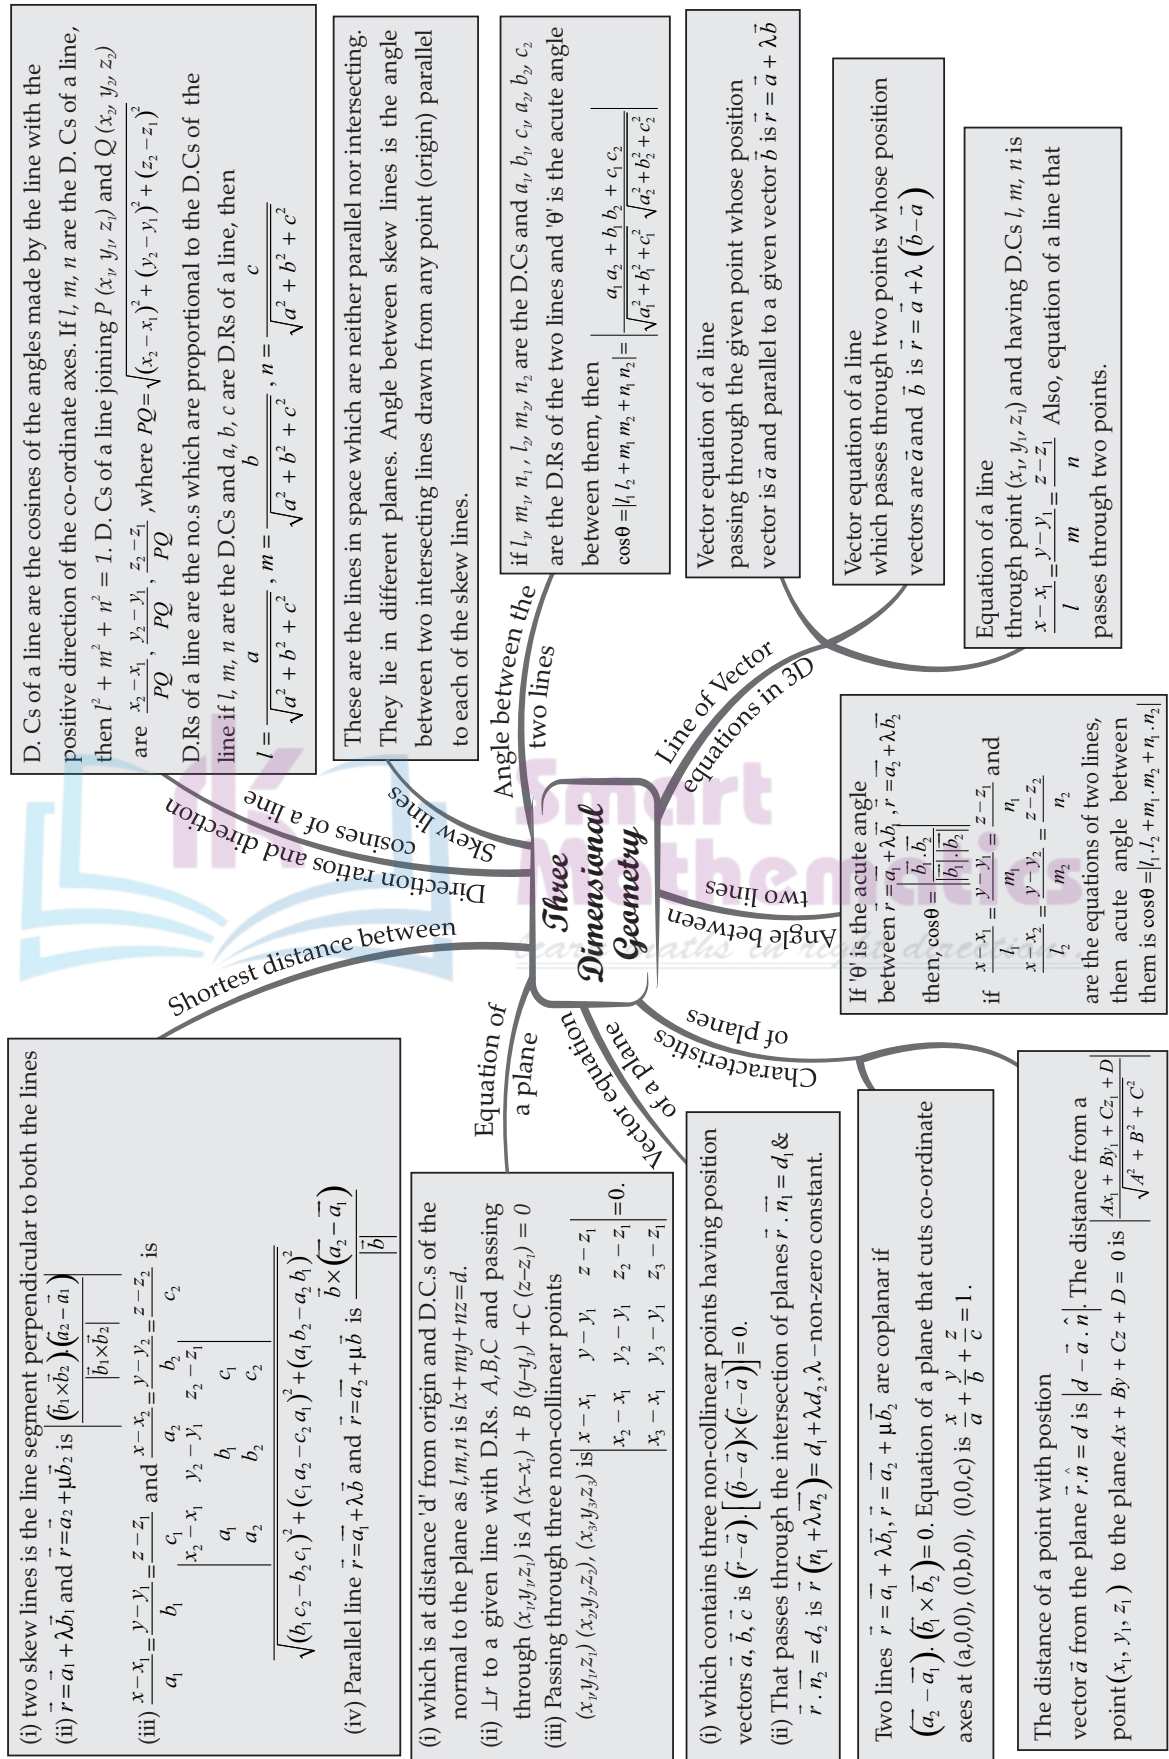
Three Dimensional Geometry

Direction ratios and direction cosines of a line

D. Cs of a line are the cosines of the angles made by the line with the positive direction of the co-ordinate axes. If $l$, $m$, $n$ are the D. Cs of a line, then $l^2 + m^2 + n^2 = 1$. D. Cs of a line joining $P(x_1, y_1, z_1)$ and $Q(x_2, y_2, z_2)$ are $\frac{x_2-x_1}{PQ}, \frac{y_2-y_1}{PQ}, \frac{z_2-z_1}{PQ}$, where $PQ=\sqrt{(x_2-x_1)^2+(y_2-y_1)^2+(z_2-z_1)^2}$

D.Rs of a line are the no.s which are proportional to the D.Cs of the line if $l$, $m$, $n$ are the D.Cs and $a$, $b$, $c$ are D.Rs of a line, then $l = \frac{a}{\sqrt{a^2+b^2+c^2}}$, $m = \frac{b}{\sqrt{a^2+b^2+c^2}}$, $n = \frac{c}{\sqrt{a^2+b^2+c^2}}$

Skew lines

These are the lines in space which are neither parallel nor intersecting. They lie in different planes. Angle between skew lines is the angle between two intersecting lines drawn from any point (origin) parallel to each of the skew lines.

Angle between the two lines

if $l_1, m_1, n_1, l_2, m_2, n_2$ are the D.Cs and $a_1, b_1, c_1, a_2, b_2, c_2$ are the D.Rs of the two lines and 'θ' is the acute angle between them, then $\cos\theta = |l_1 l_2 + m_1 m_2 + n_1 n_2| = \left|\frac{a_1 a_2 + b_1 b_2 + c_1 c_2}{\sqrt{a_1^2+b_1^2+c_1^2}\sqrt{a_2^2+b_2^2+c_2^2}}\right|$

Line of Vector equations in 3D

Vector equation of a line passing through the given point whose position vector is $\vec{a}$ and parallel to a given vector $\vec{b}$ is $\vec{r} = \vec{a} + \lambda\vec{b}$

Vector equation of a line which passes through two points whose position vectors are $\vec{a}$ and $\vec{b}$ is $\vec{r} = \vec{a} + \lambda(\vec{b} - \vec{a})$

Equation of a line through point $(x_1, y_1, z_1)$ and having D.Cs $l$, $m$, $n$ is $\frac{x-x_1}{l} = \frac{y-y_1}{m} = \frac{z-z_1}{n}$ Also, equation of a line that passes through two points.

Angle between two lines

If 'θ' is the acute angle between $\vec{r} = \vec{a_1} + \lambda\vec{b_1}$, $\vec{r} = \vec{a_2} + \lambda\vec{b_2}$ then, $\cos\theta = \left|\frac{\vec{b_1}\cdot\vec{b_2}}{|\vec{b_1}||\vec{b_2}|}\right|$
if $\frac{x-x_1}{l_1} = \frac{y-y_1}{m_1} = \frac{z-z_1}{n_1}$ and $\frac{x-x_2}{l_2} = \frac{y-y_2}{m_2} = \frac{z-z_2}{n_2}$ are the equations of two lines, then acute angle between them is $\cos\theta = |l_1.l_2 + m_1.m_2 + n_1.n_2|$

Characteristics of planes

Two lines $\vec{r} = \vec{a_1} + \lambda\vec{b_1}$, $\vec{r} = \vec{a_2} + \mu\vec{b_2}$ are coplanar if $(\vec{a_2} - \vec{a_1}).(\vec{b_1} \times \vec{b_2}) = 0$. Equation of a plane that cuts co-ordinate axes at (a,0,0), (0,b,0), (0,0,c) is $\frac{x}{a} + \frac{y}{b} + \frac{z}{c} = 1$.

The distance of a point with postion vector $\vec{a}$ from the plane $\vec{r}.\hat{n} = d$ is $|d - \vec{a}.\hat{n}|$. The distance from a point $(x_1, y_1, z_1)$ to the plane $Ax + By + Cz + D = 0$ is $\left|\frac{Ax_1 + By_1 + Cz_1 + D}{\sqrt{A^2+B^2+C^2}}\right|$

Vector equation of a plane

(i) which contains three non-collinear points having position vectors $\vec{a}, \vec{b}, \vec{c}$ is $(\vec{r} - \vec{a}).[(\vec{b} - \vec{a}) \times (\vec{c} - \vec{a})] = 0$.
(ii) That passes through the intersection of planes $\vec{r}.\vec{n_1} = d_1$ & $\vec{r}.\vec{n_2} = d_2$ is $\vec{r}.(\vec{n_1} + \lambda\vec{n_2}) = d_1 + \lambda d_2$, λ–non-zero constant.

Equation of a plane

(i) which is at distance 'd' from origin and D.C.s of the normal to the plane as $l,m,n$ is $lx+my+nz=d$.
(ii) ⊥r to a given line with D.Rs. $A,B,C$ and passing through $(x_1,y_1,z_1)$ is $A(x-x_1) + B(y-y_1) + C(z-z_1) = 0$
(iii) Passing through three non-collinear points $(x_1,y_1,z_1)$, $(x_2,y_2,z_2)$, $(x_3,y_3,z_3)$ is $\begin{vmatrix} x-x_1 & y-y_1 & z-z_1 \\ x_2-x_1 & y_2-y_1 & z_2-z_1 \\ x_3-x_1 & y_3-y_1 & z_3-z_1 \end{vmatrix} = 0$.

Shortest distance between

(i) two skew lines is the line segment perpendicular to both the lines
(ii) $\vec{r} = \vec{a_1} + \lambda\vec{b_1}$ and $\vec{r} = \vec{a_2} + \mu\vec{b_2}$ is $\left|\frac{(\vec{b_1}\times\vec{b_2}).(\vec{a_2}-\vec{a_1})}{|\vec{b_1}\times\vec{b_2}|}\right|$
(iii) $\frac{x-x_1}{a_1} = \frac{y-y_1}{b_1} = \frac{z-z_1}{c_1}$ and $\frac{x-x_2}{a_2} = \frac{y-y_2}{b_2} = \frac{z-z_2}{c_2}$ is $\frac{\begin{vmatrix} x_2-x_1 & y_2-y_1 & z_2-z_1 \\ a_1 & b_1 & c_1 \\ a_2 & b_2 & c_2 \end{vmatrix}}{\sqrt{(b_1c_2-b_2c_1)^2+(c_1a_2-c_2a_1)^2+(a_1b_2-a_2b_1)^2}}$
(iv) Parallel line $\vec{r} = \vec{a_1} + \lambda\vec{b}$ and $\vec{r} = \vec{a_2} + \mu\vec{b}$ is $\left|\frac{\vec{b}\times(\vec{a_2}-\vec{a_1})}{|\vec{b}|}\right|$

Smart Mathematics
learn maths in right direction